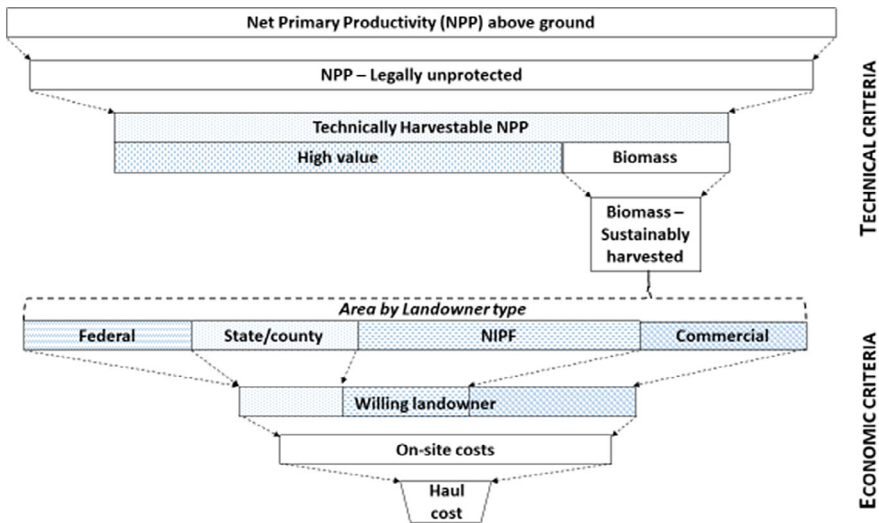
Net Primary Productivity (NPP) above ground

NPP – Legally unprotected

Technically Harvestable NPP

High value

Biomass

Biomass – Sustainably harvested

TECHNICAL CRITERIA

Area by Landowner type

Federal

State/county

NIPF

Commercial

Willing landowner

On-site costs

Haul cost

ECONOMIC CRITERIA